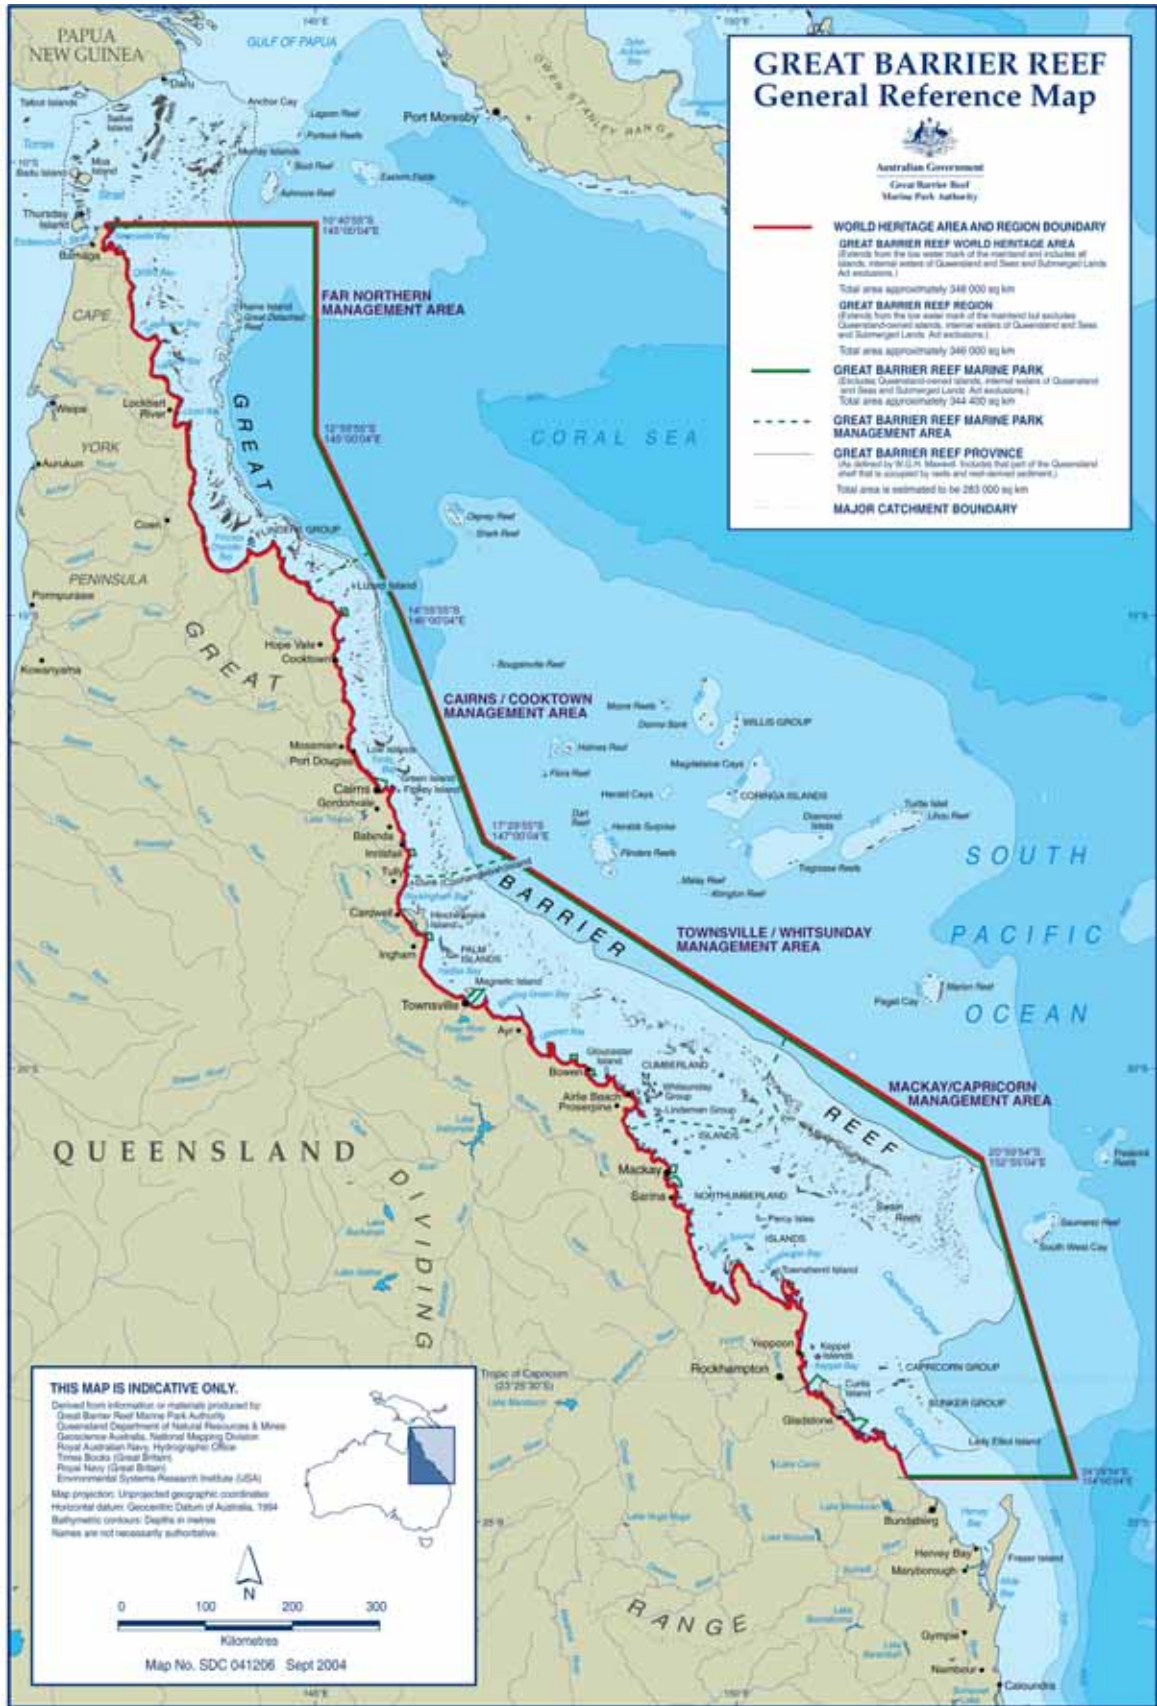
GREAT BARRIER REEF
General Reference Map

Australian Government
Great Barrier Reef Marine Park Authority

WORLD HERITAGE AREA AND REGION BOUNDARY
GREAT BARRIER REEF WORLD HERITAGE AREA
(Extends from the low water mark of the mainland and includes all islands, internal waters of Queensland and Seas and Submerged Lands Act exclusions.)
Total area approximately 348 000 sq km
GREAT BARRIER REEF REGION
(Extends from the low water mark of the mainland but excludes Queensland-owned islands, internal waters of Queensland and Seas and Submerged Lands Act exclusions.)
Total area approximately 346 000 sq km
GREAT BARRIER REEF MARINE PARK
(Excludes Queensland-owned islands, internal waters of Queensland and Seas and Submerged Lands Act exclusions.)
Total area approximately 344 400 sq km
GREAT BARRIER REEF MARINE PARK MANAGEMENT AREA
GREAT BARRIER REEF PROVINCE
(As defined by W.G.H. Maxwell. Includes that part of the Queensland shelf that is occupied by reefs and reef-derived sediment.)
Total area is estimated to be 283 000 sq km
MAJOR CATCHMENT BOUNDARY

PAPUA NEW GUINEA
GULF OF PAPUA
Daru
Anchor Cay
Port Moresby
OWEN STANLEY RANGE
Torres Strait
Thursday Island
Bamaga
Eastern Fields
10°40'55"S 145°00'04"E
FAR NORTHERN MANAGEMENT AREA
Raine Island
Great Detached Reef
CAPE
YORK
PENINSULA
Weipa
Lockhart River
Aurukun
Coen
Pormpuraaw
Kowanyama
GREAT
12°59'55"S 145°00'04"E
CORAL SEA
Osprey Reef
Shark Reef
FLINDERS GROUP
Lizard Island
14°59'55"S 146°00'04"E
Bougainville Reef
Hope Vale
Cooktown
CAIRNS / COOKTOWN MANAGEMENT AREA
Moore Reefs
Diamond Bank
WILLIS GROUP
Holmes Reef
Flora Reef
Magdelaine Cays
Herald Cays
CORINGA ISLANDS
Mossman
Port Douglas
Low Isles
Green Island
Fitzroy Island
Cairns
Gordonvale
Babinda
Innisfail
Tully
Dunk Island
Cardwell
Hinchinbrook Island
Ingham
PALM ISLANDS
Magnetic Island
Townsville
17°29'55"S 147°00'04"E
Herald Surprise
Flinders Reefs
Diamond Islets
Turtle Islet
Lihou Reef
Tregrosse Reefs
Malay Reef
Abington Reef
BARRIER
TOWNSVILLE / WHITSUNDAY MANAGEMENT AREA
SOUTH PACIFIC OCEAN
Marion Reef
Flagel Cay
Ayr
Gloucester Island
Bowen
CUMBERLAND
Whitsunday Group
Airlie Beach
Proserpine
Lindeman Group
ISLANDS
REEF
MACKAY/CAPRICORN MANAGEMENT AREA
20°59'54"S 152°55'04"E
Frederick Reefs
QUEENSLAND
DIVIDING
Mackay
Sarina
NORTHUMBERLAND
Percy Isles
ISLANDS
Swain Reefs
Saumarez Reef
South West Cay
Townshend Island
Yeppoon
Keppel Islands
Rockhampton
CAPRICORN GROUP
Curtis Island
BUNKER GROUP
Gladstone
Lady Elliot Island
Tropic of Capricorn (23°26'30"S)
24°29'54"S 154°00'04"E
Bundaberg
Hervey Bay
Maryborough
Fraser Island
RANGE
Gympie
Nambour
Caloundra

THIS MAP IS INDICATIVE ONLY.
Derived from information or materials produced by:
Great Barrier Reef Marine Park Authority
Queensland Department of Natural Resources & Mines
Geoscience Australia, National Mapping Division
Royal Australian Navy, Hydrographic Office
Times Books (Great Britain)
Royal Navy (Great Britain)
Environmental Systems Research Institute (USA)
Map projection: Unprojected geographic coordinates
Horizontal datum: Geocentric Datum of Australia, 1994
Bathymetric contours: Depths in metres
Names are not necessarily authoritative.
N
0 100 200 300
Kilometres
Map No. SDC 041206 Sept 2004